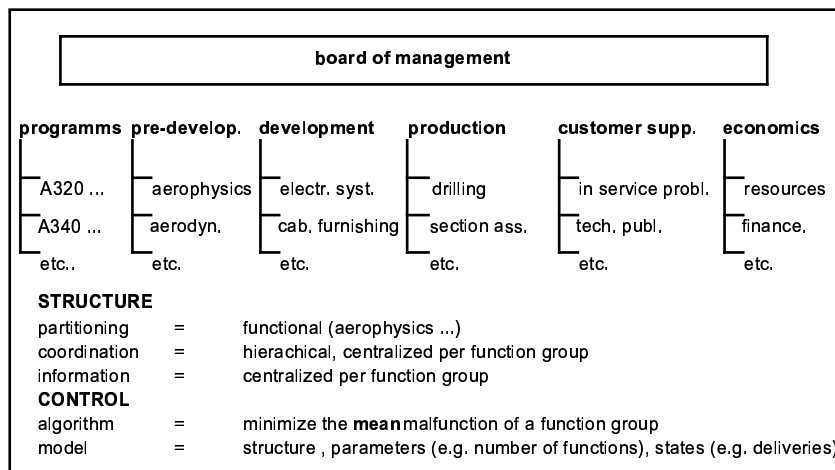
board of management

programms
A320 ...
A340 ...
etc..

pre-develop.
aerophysics
aerodyn.
etc.

development
electr. syst.
cab. furnishing
etc.

production
drilling
section ass.
etc.

customer supp.
in service probl.
tech. publ.
etc.

economics
resources
finance.
etc.

STRUCTURE
partitioning = functional (aerophysics ...)
coordination = hierachical, centralized per function group
information = centralized per function group
CONTROL
algorithm = minimize the **mean** malfunction of a function group
model = structure , parameters (e.g. number of functions), states (e.g. deliveries)